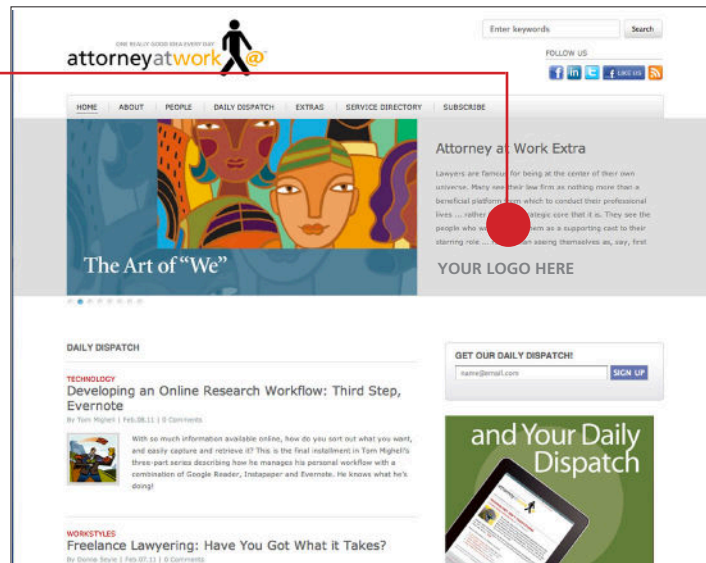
ONE REALLY GOOD IDEA EVERY DAY
attorneyatwork@

Enter keywords
Search
FOLLOW US
f Like us

HOME | ABOUT | PEOPLE | DAILY DISPATCH | EXTRAS | SERVICE DIRECTORY | SUBSCRIBE

The Art of "We"

Attorney at Work Extra

Lawyers are famous for being at the center of their own universe. Many see their law firm as nothing more than a beneficial platform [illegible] which to conduct their professional lives ... rather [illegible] strategic core that it is. They see the people who w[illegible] them as a supporting cast to their starring role ... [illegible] seeing themselves as, say, first

YOUR LOGO HERE

DAILY DISPATCH

TECHNOLOGY
Developing an Online Research Workflow: Third Step, Evernote
By Tom Mighell | Feb.08.11 | 0 Comments

With so much information available online, how do you sort out what you want, and easily capture and retrieve it? This is the final installment in Tom Mighell's three-part series describing how he manages his personal workflow with a combination of Google Reader, Instapaper and Evernote. He knows what he's doing!

WORKSTYLES
Freelance Lawyering: Have You Got What it Takes?
By Donna Seyle | Feb.07.11 | 0 Comments

GET OUR DAILY DISPATCH!
name@email.com
SIGN UP

and Your Daily Dispatch